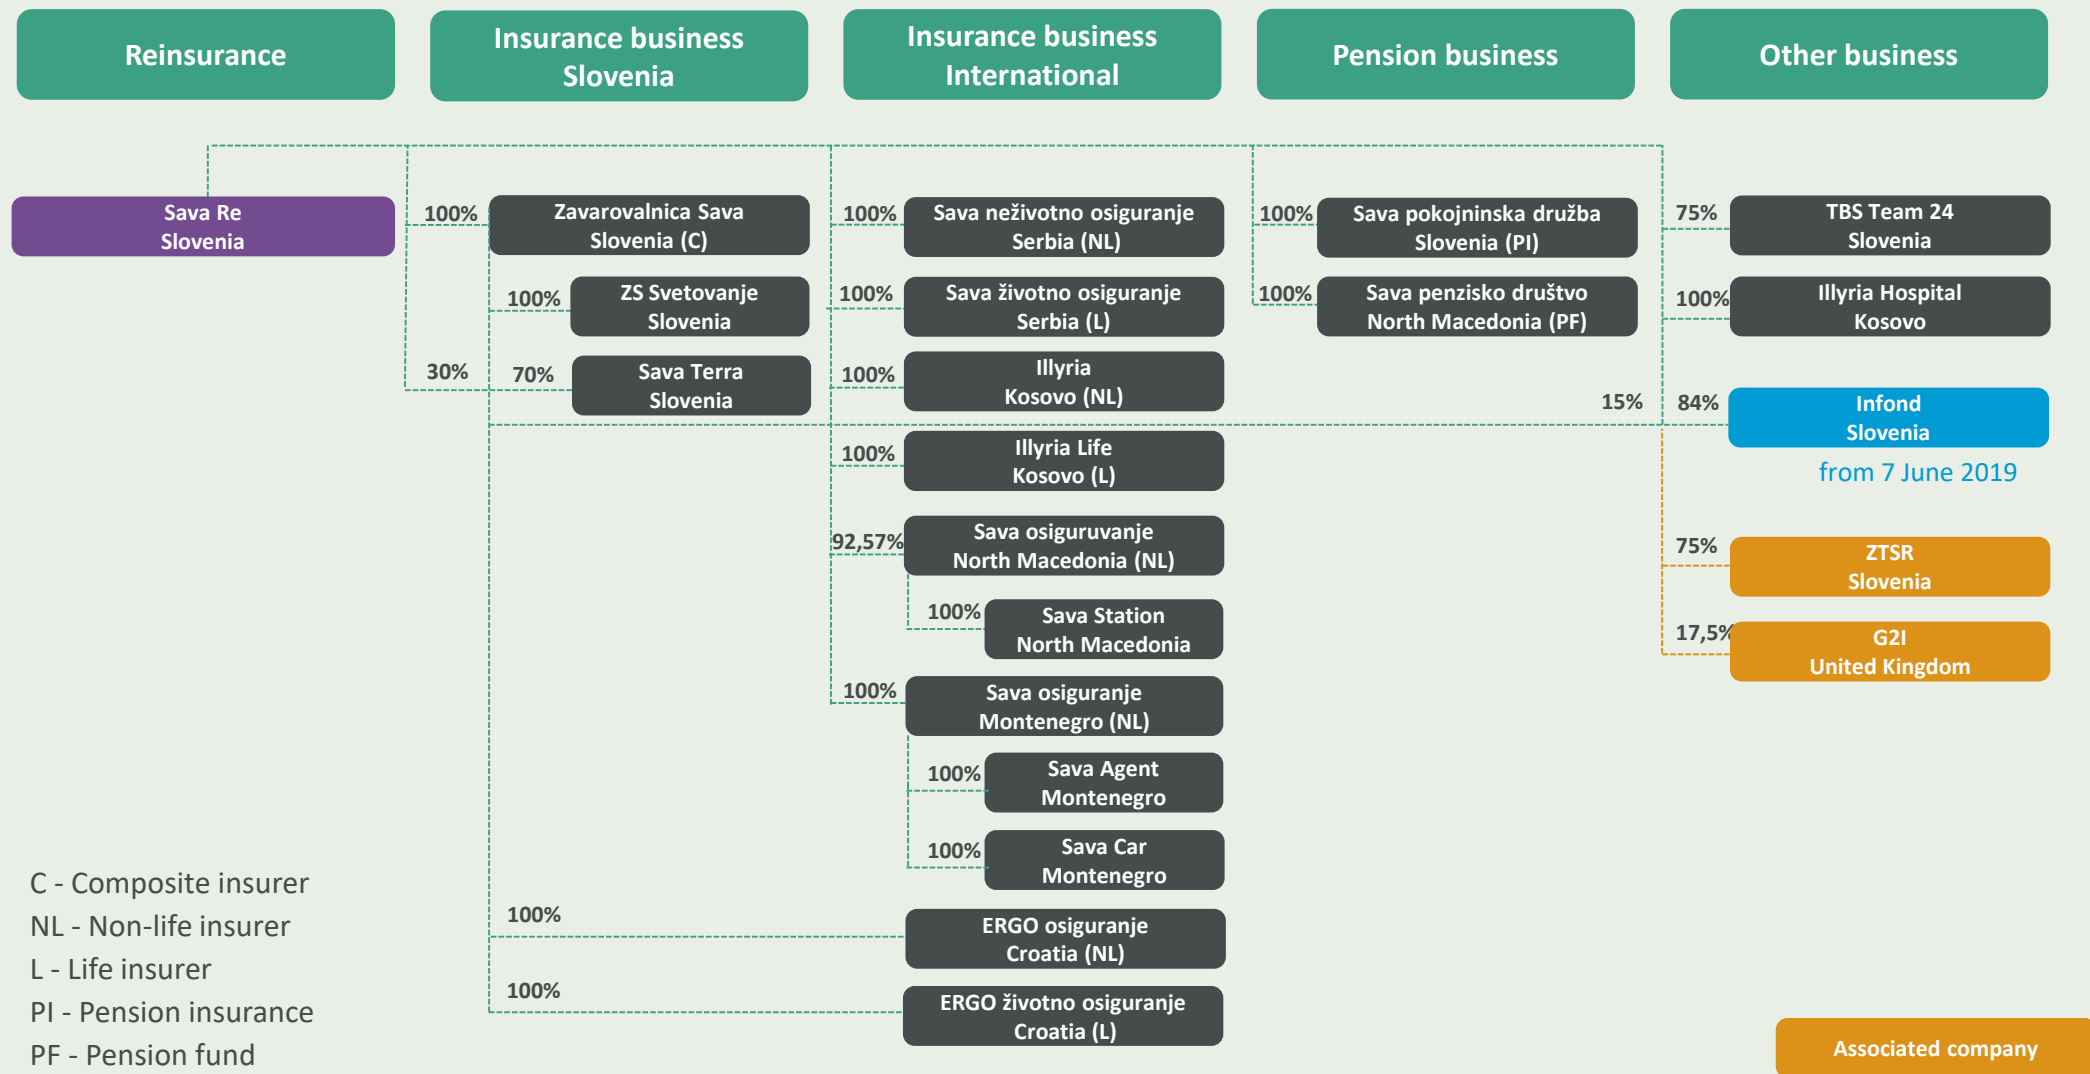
Reinsurance

Insurance business Slovenia

Insurance business International

Pension business

Other business

Sava Re Slovenia

100%

Zavarovalnica Sava Slovenia (C)

100%

ZS Svetovanje Slovenia

30%

70%

Sava Terra Slovenia

100%

Sava neživotno osiguranje Serbia (NL)

100%

Sava životno osiguranje Serbia (L)

100%

Illyria Kosovo (NL)

100%

Illyria Life Kosovo (L)

92,57%

Sava osiguruvanje North Macedonia (NL)

100%

Sava Station North Macedonia

100%

Sava osiguranje Montenegro (NL)

100%

Sava Agent Montenegro

100%

Sava Car Montenegro

100%

ERGO osiguranje Croatia (NL)

100%

ERGO životno osiguranje Croatia (L)

100%

Sava pokojninska družba Slovenia (PI)

100%

Sava penzisko društvo North Macedonia (PF)

75%

TBS Team 24 Slovenia

100%

Illyria Hospital Kosovo

15%

84%

Infond Slovenia

from 7 June 2019

75%

ZTSR Slovenia

17,5%

G2I United Kingdom

C - Composite insurer
NL - Non-life insurer
L - Life insurer
PI - Pension insurance
PF - Pension fund

Associated company